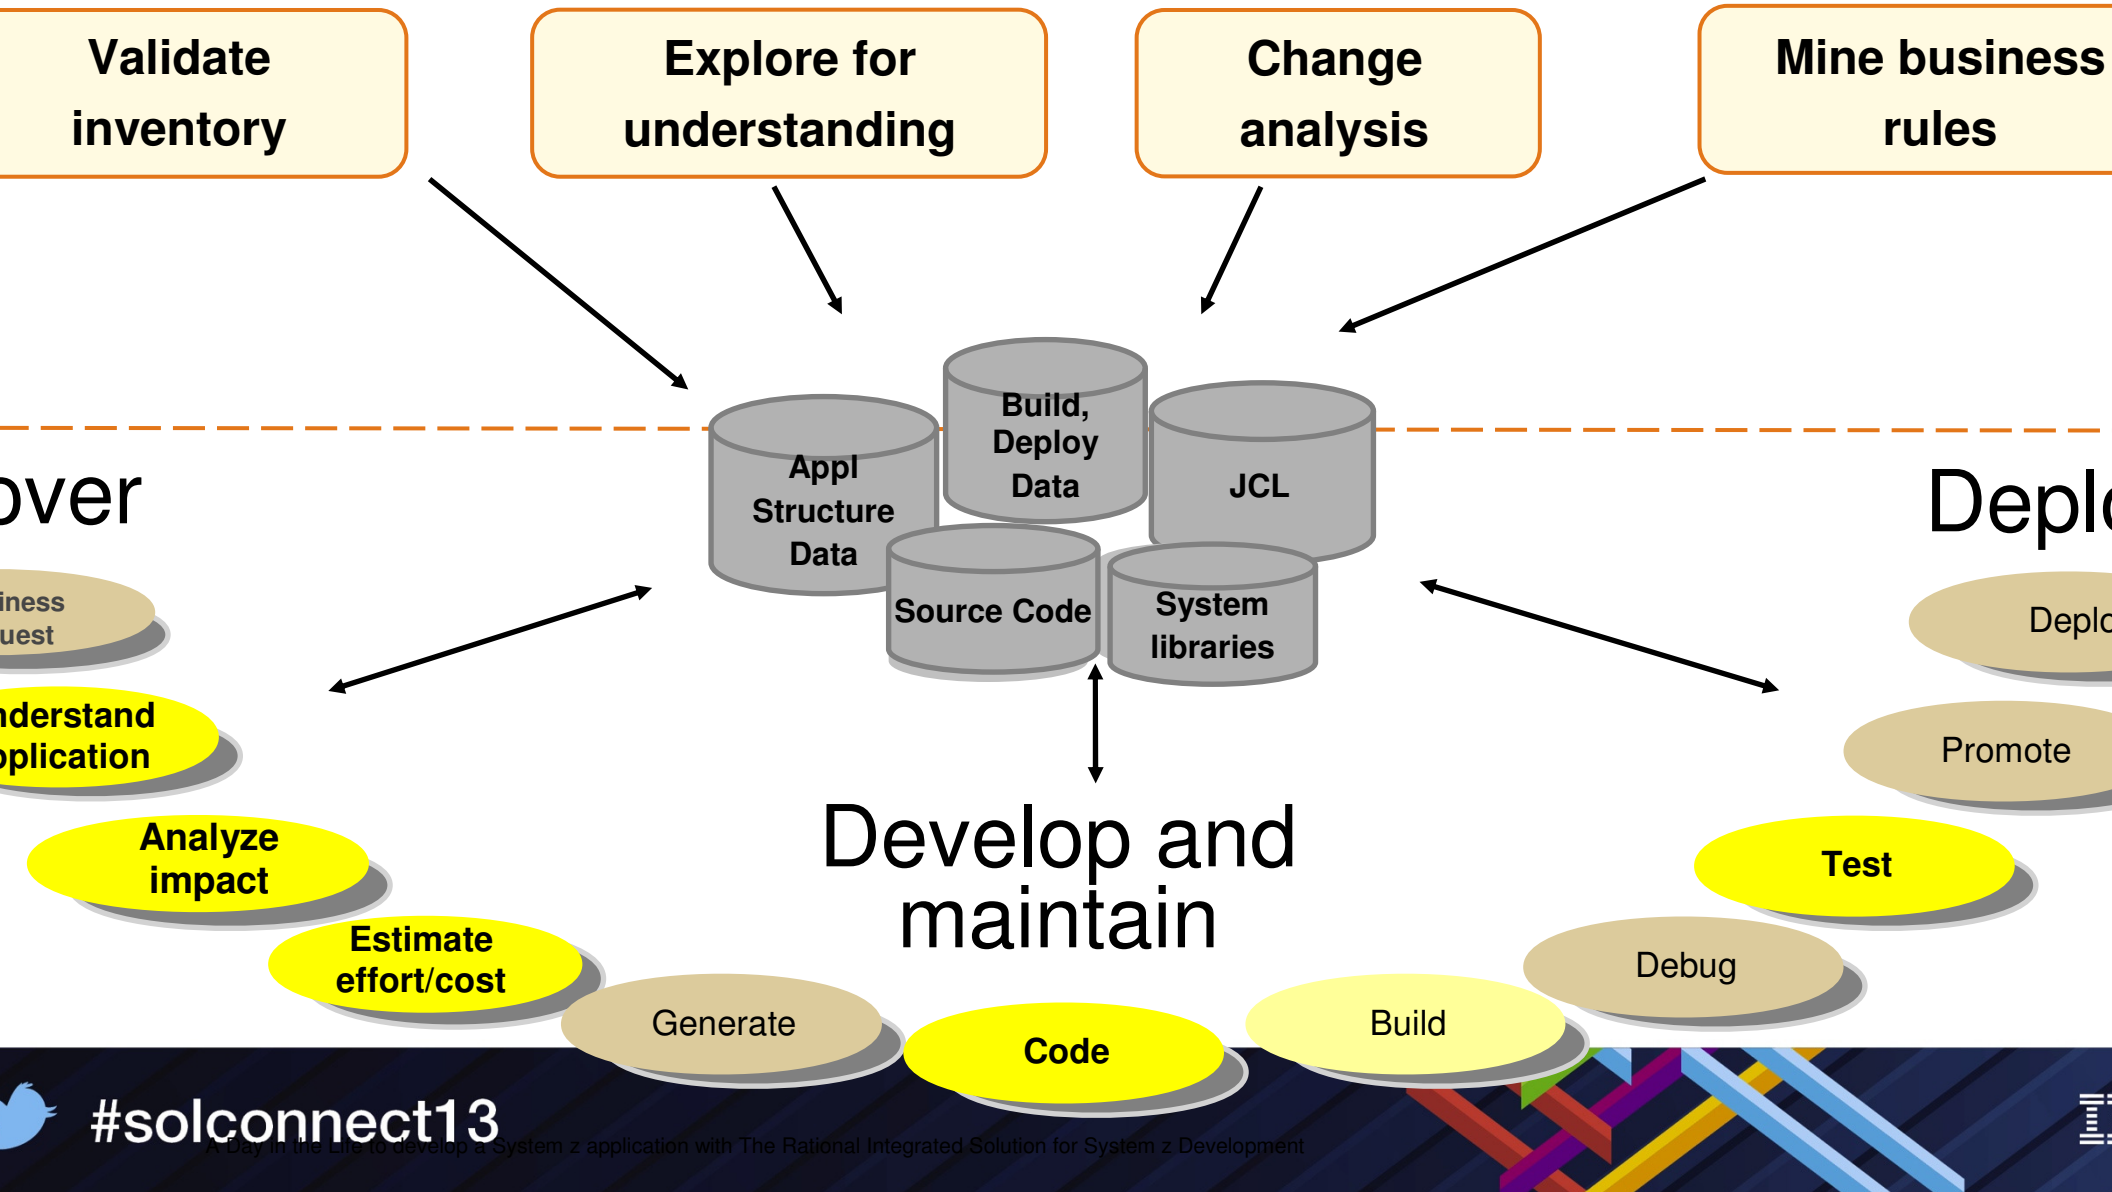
Validate inventory

Explore for understanding

Change analysis

Mine business rules

Appl Structure Data

Build, Deploy Data

JCL

Source Code

System libraries

over

Depl

iness uest

nderstand pplication

Analyze impact

Estimate effort/cost

Generate

Code

Build

Debug

Test

Promote

Deplo

Develop and maintain

#solconnect13

A Day in the Life to develop a System z application with The Rational Integrated Solution for System z Development